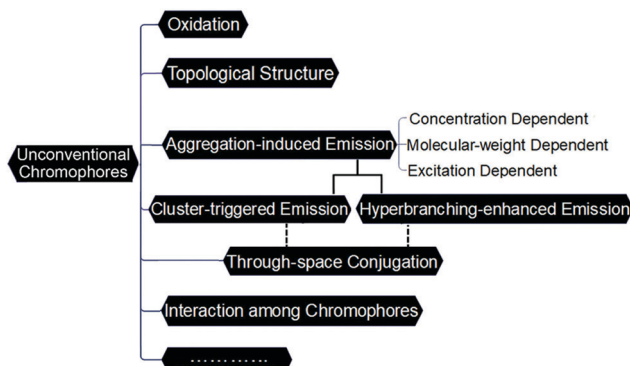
Unconventional Chromophores

Oxidation

Topological Structure

Aggregation-induced Emission

Concentration Dependent

Molecular-weight Dependent

Excitation Dependent

Cluster-triggered Emission

Hyperbranching-enhanced Emission

Through-space Conjugation

Interaction among Chromophores

…………